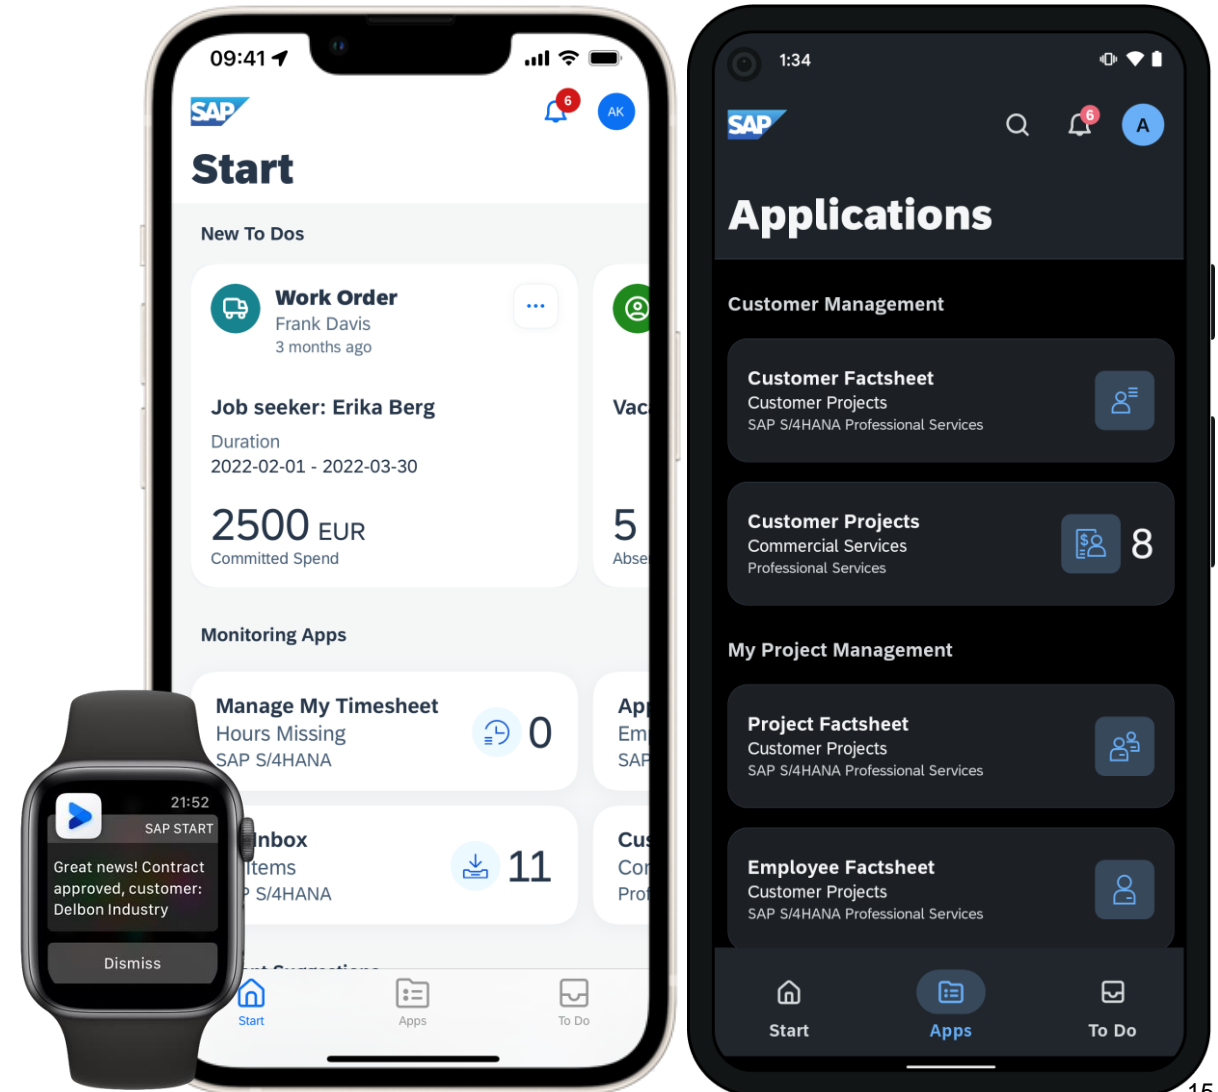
09:41

SAP

6

AK

Start

New To Dos

Work Order
Frank Davis
3 months ago

Job seeker: Erika Berg

Duration
2022-02-01 - 2022-03-30

2500 EUR
Committed Spend

Vac

5
Abse

Monitoring Apps

Manage My Timesheet
Hours Missing
SAP S/4HANA

0

App
Em
SAP

Inbox
Items
P S/4HANA

11

Cus
Cor
Prof

Start

Apps

To Do

21:52
SAP START

Great news! Contract approved, customer: Delbon Industry

Dismiss

1:34

SAP

6

A

Applications

Customer Management

Customer Factsheet
Customer Projects
SAP S/4HANA Professional Services

Customer Projects
Commercial Services
Professional Services

8

My Project Management

Project Factsheet
Customer Projects
SAP S/4HANA Professional Services

Employee Factsheet
Customer Projects
SAP S/4HANA Professional Services

Start

Apps

To Do

15